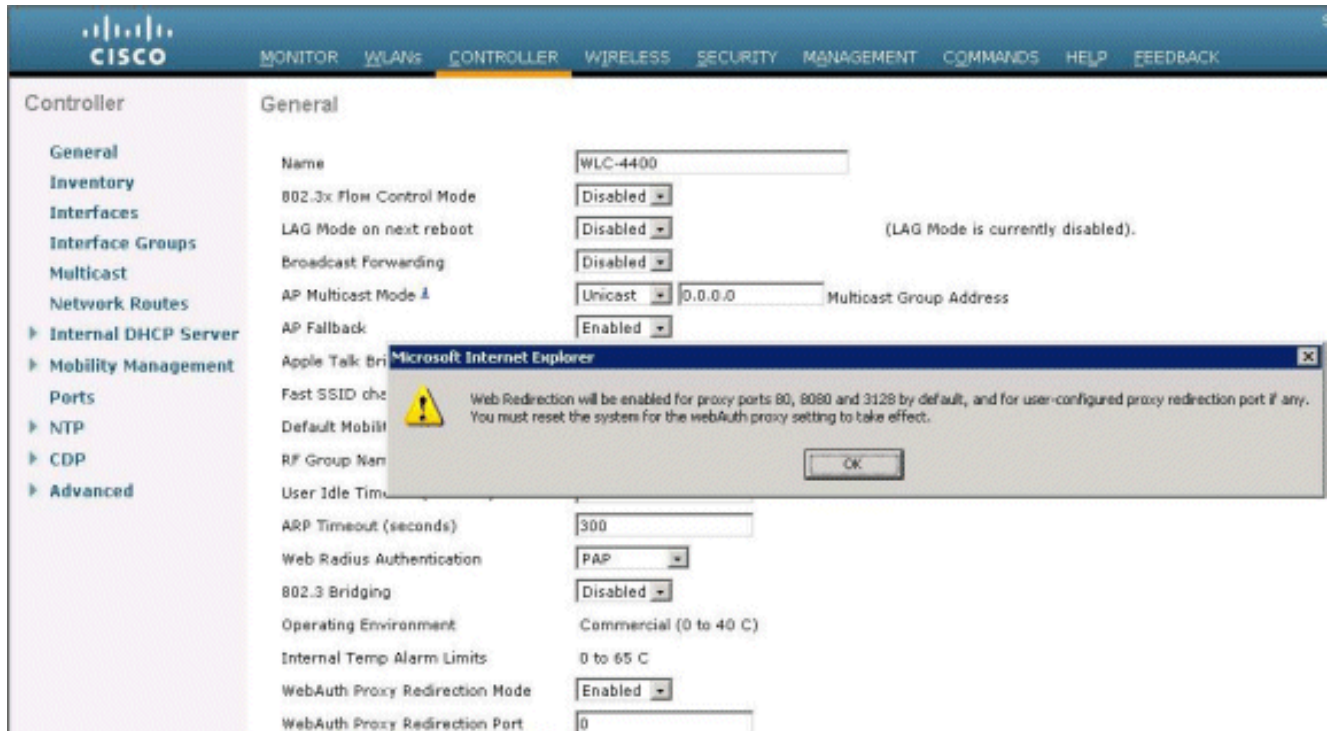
cisco

MONITOR WLANs CONTROLLER WIRELESS SECURITY MANAGEMENT COMMANDS HELP FEEDBACK

Controller

General
Inventory
Interfaces
Interface Groups
Multicast
Network Routes
Internal DHCP Server
Mobility Management
Ports
NTP
CDP
Advanced

General

| | |
|---|---|
| Name | WLC-4400 |
| 802.3x Flow Control Mode | Disabled |
| LAG Mode on next reboot | Disabled (LAG Mode is currently disabled). |
| Broadcast Forwarding | Disabled |
| AP Multicast Mode | Unicast 0.0.0.0 Multicast Group Address |
| AP Fallback | Enabled |
| Apple Talk Bri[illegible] | |
| Fast SSID cha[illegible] | |
| Default Mobili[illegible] | |
| RF Group Nam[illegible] | |
| User Idle Tim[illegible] | |
| ARP Timeout (seconds) | 300 |
| Web Radius Authentication | PAP |
| 802.3 Bridging | Disabled |
| Operating Environment | Commercial (0 to 40 C) |
| Internal Temp Alarm Limits | 0 to 65 C |
| WebAuth Proxy Redirection Mode | Enabled |
| WebAuth Proxy Redirection Port | 0 |

Microsoft Internet Explorer

Web Redirection will be enabled for proxy ports 80, 8080 and 3128 by default, and for user-configured proxy redirection port if any. You must reset the system for the webAuth proxy setting to take effect.

OK